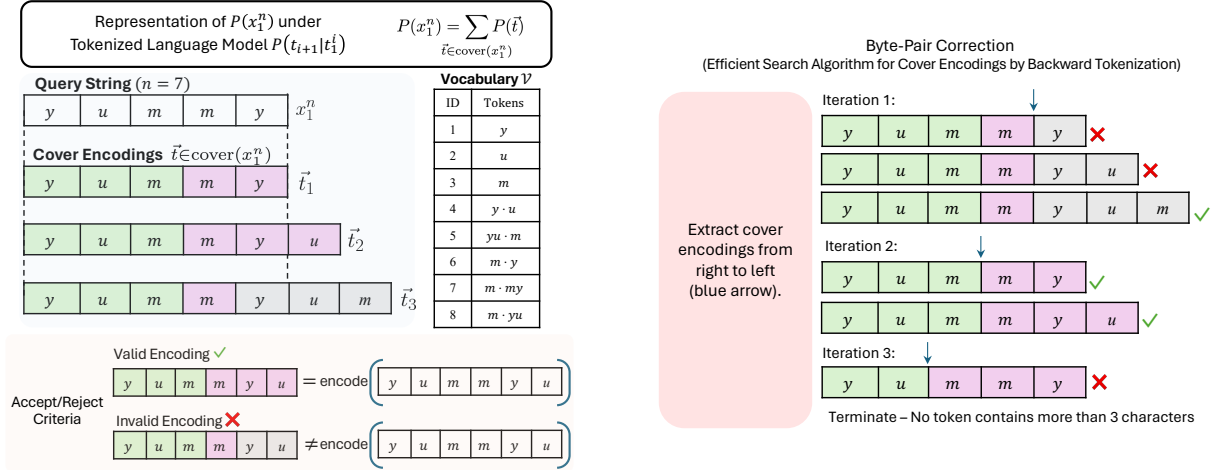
Representation of $P(x_1^n)$ under Tokenized Language Model $P(t_{i+1}|t_1^i)$

$P(x_1^n) = \sum_{\vec{t} \in \text{cover}(x_1^n)} P(\vec{t})$

Query String $(n = 7)$

y u m m y $x_1^n$

Cover Encodings $\vec{t} \in \text{cover}(x_1^n)$

y u m m y $\vec{t}_1$

y u m m y u $\vec{t}_2$

y u m m y u m $\vec{t}_3$

Vocabulary $\mathcal{V}$

| ID | Tokens |
|---|---|
| 1 | $y$ |
| 2 | $u$ |
| 3 | $m$ |
| 4 | $y \cdot u$ |
| 5 | $yu \cdot m$ |
| 6 | $m \cdot y$ |
| 7 | $m \cdot my$ |
| 8 | $m \cdot yu$ |

Accept/Reject Criteria

Valid Encoding ✓

y u m m y u = encode ( y u m m y u )

Invalid Encoding ✗

y u m m y u ≠ encode ( y u m m y u )

Byte-Pair Correction
(Efficient Search Algorithm for Cover Encodings by Backward Tokenization)

Extract cover encodings from right to left (blue arrow).

Iteration 1:

y u m m y ✗

y u m m y u ✗

y u m m y u m ✓

Iteration 2:

y u m m y ✓

y u m m y u ✓

Iteration 3:

y u m m y ✗

Terminate – No token contains more than 3 characters